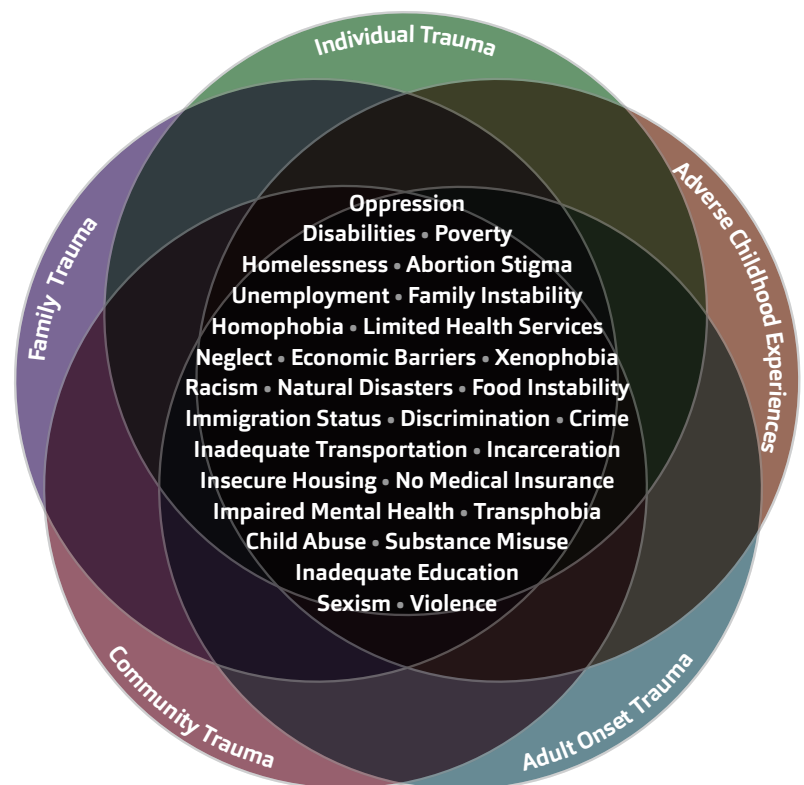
Individual Trauma

Adverse Childhood Experiences

Adult Onset Trauma

Community Trauma

Family Trauma

Oppression
Disabilities • Poverty
Homelessness • Abortion Stigma
Unemployment • Family Instability
Homophobia • Limited Health Services
Neglect • Economic Barriers • Xenophobia
Racism • Natural Disasters • Food Instability
Immigration Status • Discrimination • Crime
Inadequate Transportation • Incarceration
Insecure Housing • No Medical Insurance
Impaired Mental Health • Transphobia
Child Abuse • Substance Misuse
Inadequate Education
Sexism • Violence